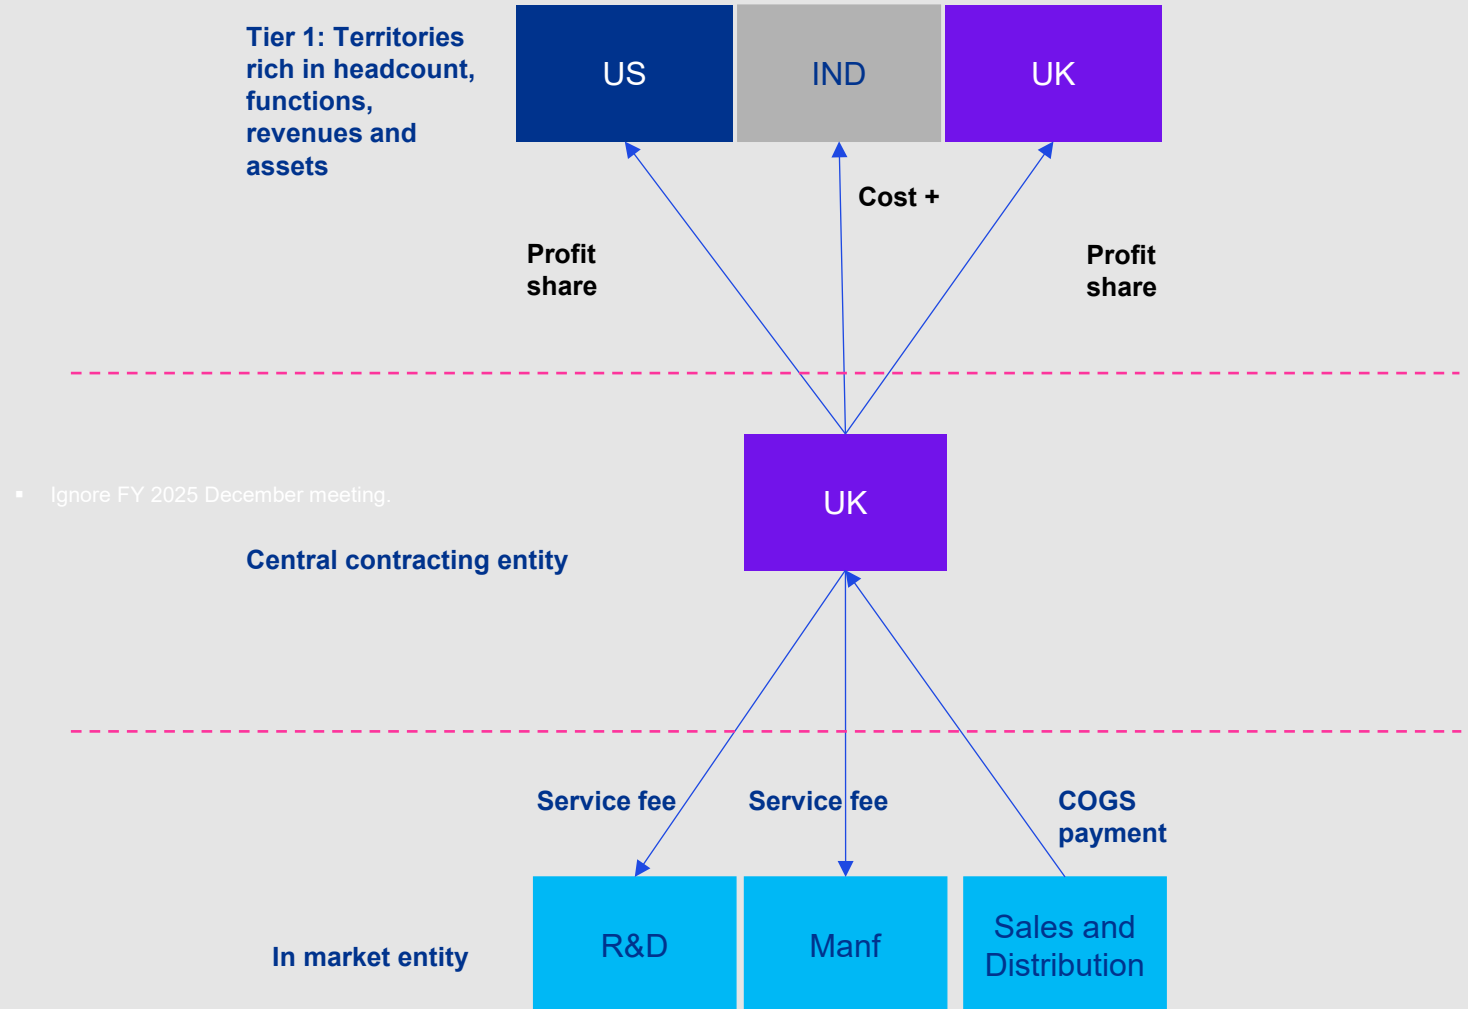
Tier 1: Territories rich in headcount, functions, revenues and assets

US

IND

UK

Cost +

Profit share

Profit share

▪ Ignore FY 2025 December meeting.

UK

Central contracting entity

Service fee

Service fee

COGS payment

In market entity

R&D

Manf

Sales and Distribution